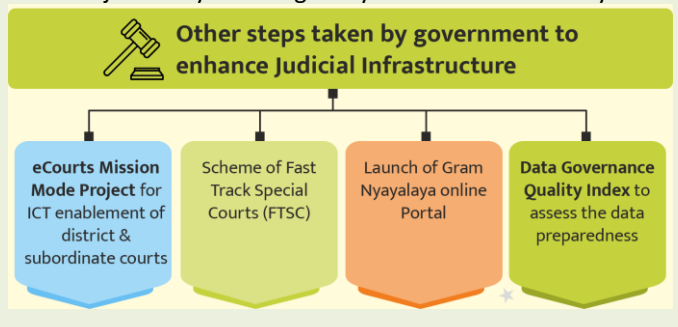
Other steps taken by government to enhance Judicial Infrastructure

eCourts Mission Mode Project for ICT enablement of district & subordinate courts

Scheme of Fast Track Special Courts (FTSC)

Launch of Gram Nyayalaya online Portal

Data Governance Quality Index to assess the data preparedness